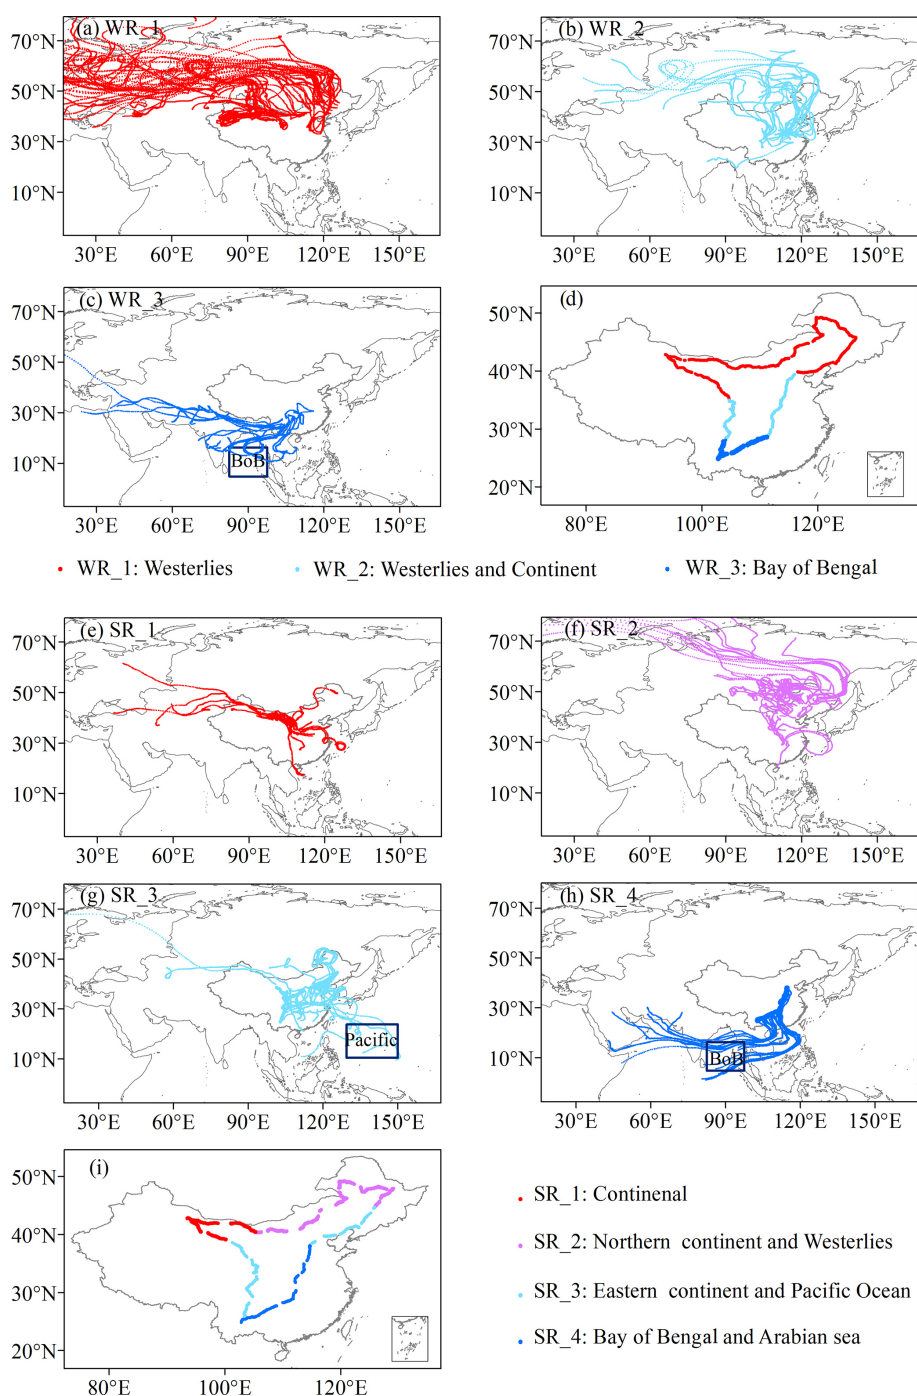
(a) WR_1
70°N
50°N
30°N
10°N
30°E 60°E 90°E 120°E 150°E

(b) WR_2
70°N
50°N
30°N
10°N
30°E 60°E 90°E 120°E 150°E

(c) WR_3
70°N
50°N
30°N
10°N
BoB
30°E 60°E 90°E 120°E 150°E

(d)
50°N
40°N
30°N
20°N
80°E 100°E 120°E

WR_1: Westerlies
WR_2: Westerlies and Continent
WR_3: Bay of Bengal

(e) SR_1
70°N
50°N
30°N
10°N
30°E 60°E 90°E 120°E 150°E

(f) SR_2
70°N
50°N
30°N
10°N
30°E 60°E 90°E 120°E 150°E

(g) SR_3
70°N
50°N
30°N
10°N
Pacific
30°E 60°E 90°E 120°E 150°E

(h) SR_4
70°N
50°N
30°N
10°N
BoB
30°E 60°E 90°E 120°E 150°E

(i)
50°N
40°N
30°N
20°N
80°E 100°E 120°E

SR_1: Continenal
SR_2: Northern continent and Westerlies
SR_3: Eastern continent and Pacific Ocean
SR_4: Bay of Bengal and Arabian sea